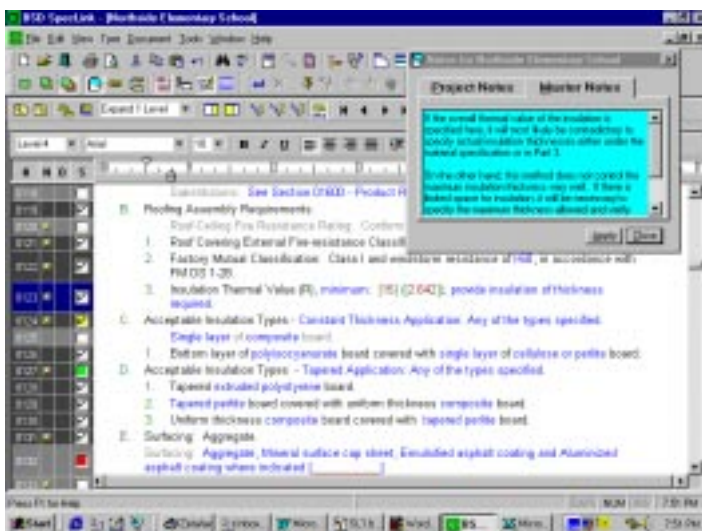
BSD SpecLink - [Northside Elementary School]

File Edit View Type Document Tools Window Help

Expand 1 Level

Level 4 Arial

Project Notes Master Notes

If the overall thermal value of the insulation is specified here, it will not likely be contradictory to specify actual insulation thicknesses either under the material specification or in Part 3.

If, on the other hand, this method does not control the maximum insulation thickness may vary. If there is limited space for insulation, it will be necessary to specify the maximum thickness allowed and verify

Apply Close

Substitutions: See Section 01600 - Product R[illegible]

B. Roofing Assembly Requirements:

Roof Ceiling Fire Resistance Rating: Conform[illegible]

1. Roof Covering External Fire-resistance Classifi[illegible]

2. Factory Mutual Classification: Class I and windstorm resistance of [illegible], in accordance with FM DS 1-28.

3. Insulation Thermal Value (R), minimum: [15] ([2.642]); provide insulation of thickness required.

C. Acceptable Insulation Types - Constant Thickness Application: Any of the types specified.

Single layer of composite board.

1. Bottom layer of polyisocyanurate board covered with single layer of cellulose or perlite board.

D. Acceptable Insulation Types - Tapered Application: Any of the types specified.

1. Tapered extruded polystyrene board.

2. Tapered perlite board covered with uniform thickness composite board.

3. Uniform thickness composite board covered with tapered perlite board.

E. Surfacing: Aggregate.

Surfacing: Aggregate, Mineral surface cap sheet, Emulsified asphalt coating and Aluminized asphalt coating where indicated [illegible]

Press F1 for Help

NUM 7:51 PM

Start